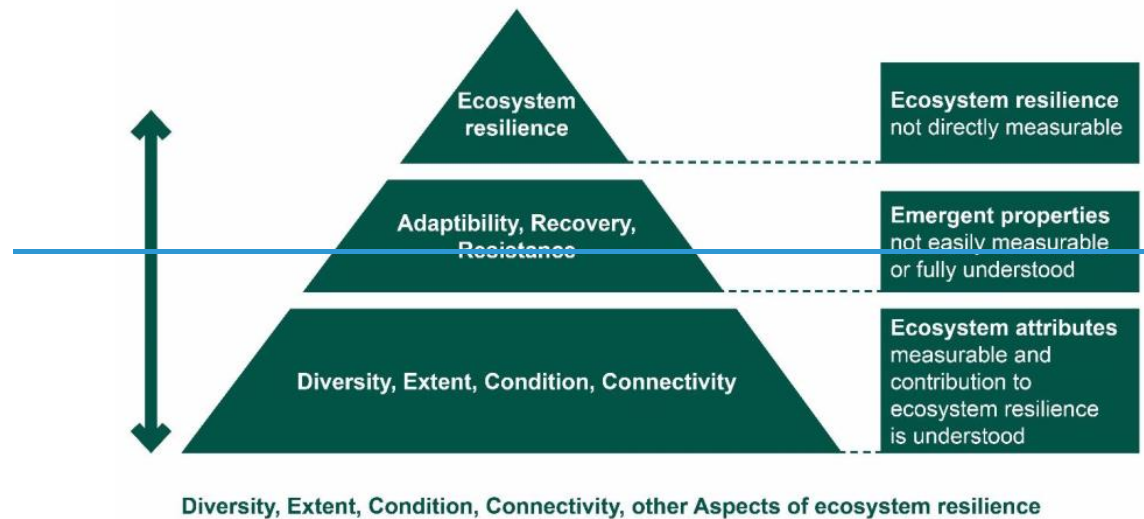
Ecosystem resilience

Ecosystem resilience not directly measurable

Adaptibility, Recovery, Resistance

Emergent properties not easily measurable or fully understood

Diversity, Extent, Condition, Connectivity

Ecosystem attributes measurable and contribution to ecosystem resilience is understood

Diversity, Extent, Condition, Connectivity, other Aspects of ecosystem resilience